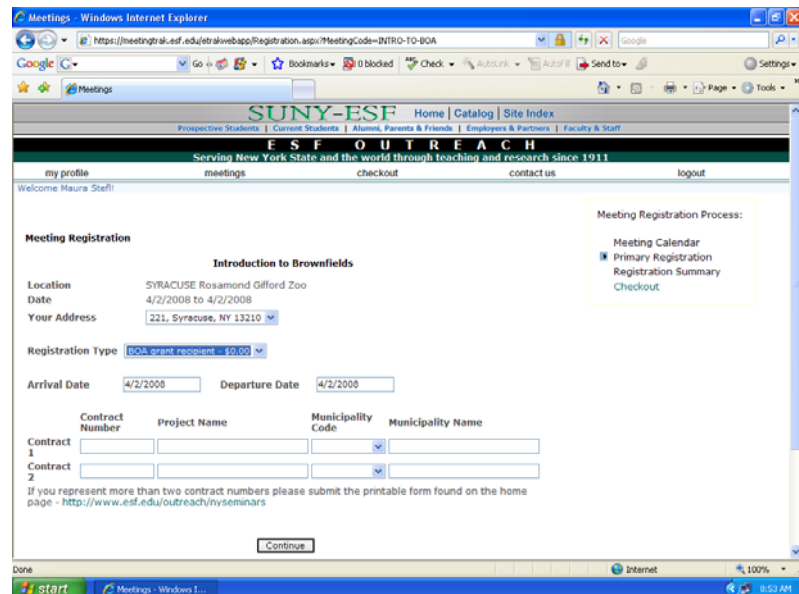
Meetings - Windows Internet Explorer

https://meetingtrak.esf.edu/etrakwebapp/Registration.aspx?MeetingCode=INTRO-TO-BOA

Google

Google G- Go Bookmarks 0 blocked Check AutoLink AutoFill Send to Settings

Meetings

Page Tools

SUNY-ESF Home | Catalog | Site Index

Prospective Students | Current Students | Alumni, Parents & Friends | Employers & Partners | Faculty & Staff

E S F O U T R E A C H

Serving New York State and the world through teaching and research since 1911

my profile meetings checkout contact us logout

Welcome Maura Stefl!

Meeting Registration Process:

Meeting Calendar
Primary Registration
Registration Summary
Checkout

Meeting Registration

Introduction to Brownfields

Location SYRACUSE Rosamond Gifford Zoo
Date 4/2/2008 to 4/2/2008
Your Address 221, Syracuse, NY 13210

Registration Type BOA grant recipient - $0.00

Arrival Date 4/2/2008 Departure Date 4/2/2008

| | Contract Number | Project Name | Municipality Code | Municipality Name |
|---|---|---|---|---|
| Contract 1 | | | | |
| Contract 2 | | | | |

If you represent more than two contract numbers please submit the printable form found on the home page - http://www.esf.edu/outreach/nyseminars

Continue

Done Internet 100%

start Meetings - Windows I... 8:53 AM